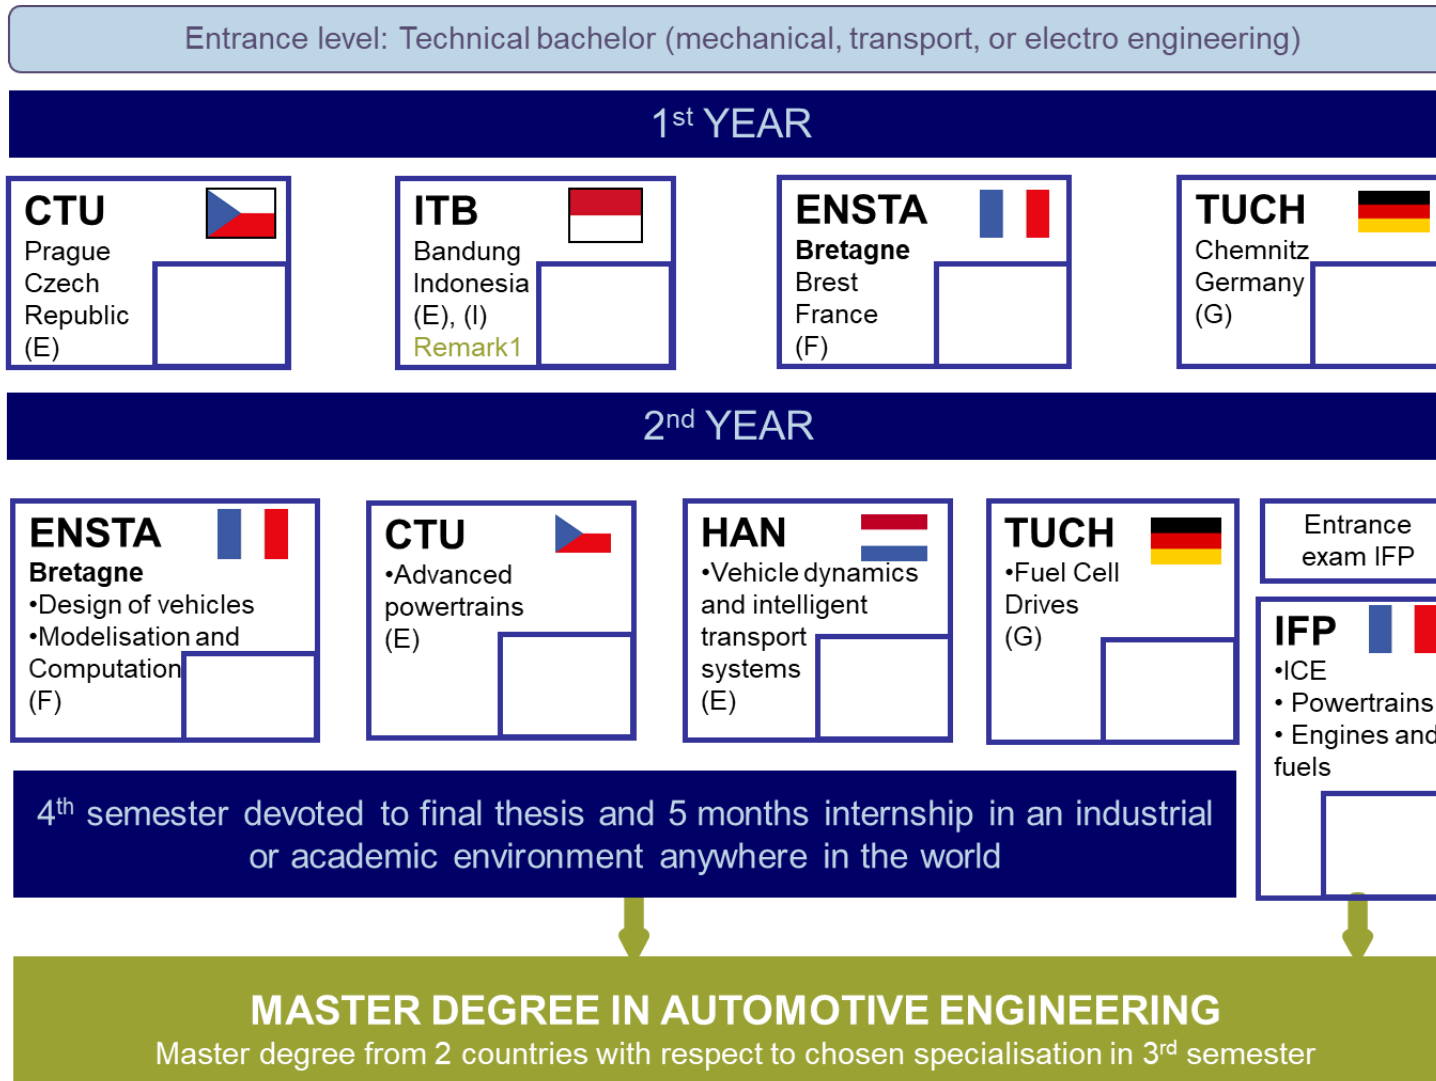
Entrance level: Technical bachelor (mechanical, transport, or electro engineering)

$1^{st}$ YEAR

CTU
Prague
Czech
Republic
(E)

ITB
Bandung
Indonesia
(E), (I)
Remark1

ENSTA
Bretagne
Brest
France
(F)

TUCH
Chemnitz
Germany
(G)

$2^{nd}$ YEAR

ENSTA
Bretagne
•Design of vehicles
•Modelisation and Computation
(F)

CTU
•Advanced powertrains
(E)

HAN
•Vehicle dynamics and intelligent transport systems
(E)

TUCH
•Fuel Cell Drives
(G)

Entrance exam IFP

IFP
•ICE
• Powertrains
• Engines and fuels

$4^{th}$ semester devoted to final thesis and 5 months internship in an industrial or academic environment anywhere in the world

MASTER DEGREE IN AUTOMOTIVE ENGINEERING
Master degree from 2 countries with respect to chosen specialisation in $3^{rd}$ semester